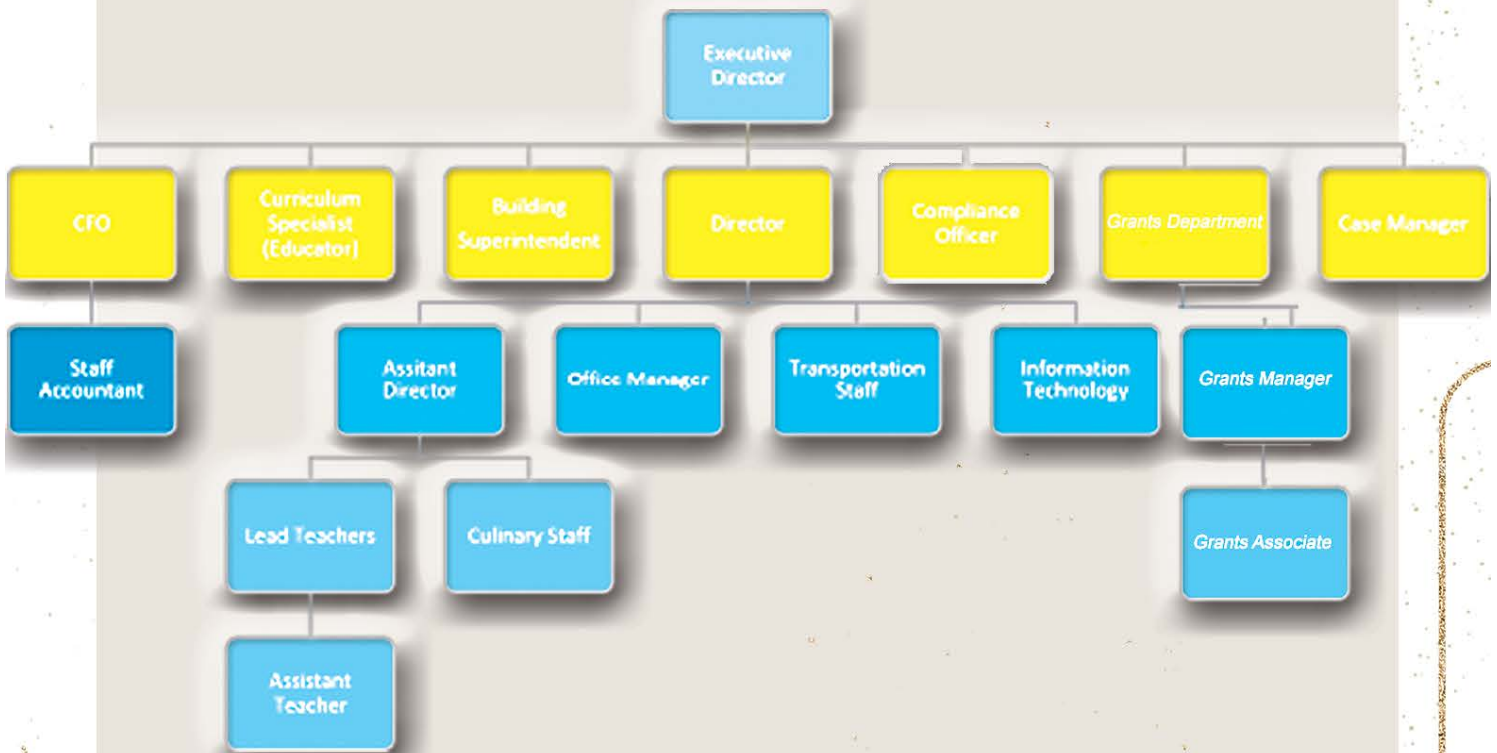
Executive Director

CFO

Curriculum Specialist (Educator)

Building Superintendent

Director

Compliance Officer

Grants Department

Case Manager

Staff Accountant

Assitant Director

Office Manager

Transportation Staff

Information Technology

Grants Manager

Lead Teachers

Culinary Staff

Grants Associate

Assistant Teacher